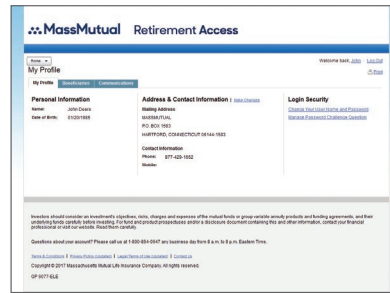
MassMutual Retirement Access

Home ▾

My Profile

Welcome back, John | Log Out

Print

My Profile | Beneficiaries | Communications

Personal Information

Name: John Doe

Date of Birth: 01/20/1985

Address & Contact Information | Make Changes

Mailing Address

MASSMUTUAL

P.O. BOX 1583

HARTFORD, CONNECTICUT 06144-1583

Contact Information

Phone: 877-420-1002

Mobile:

Login Security

Change Your User Name and Password

Manage Password Challenge Question

Investors should consider an investment's objectives, risks, charges and expenses of the mutual funds or group variable annuity products and funding agreements, and their underlying funds carefully before investing. For fund and product prospectuses and/or a disclosure document containing this and other information, contact your financial professional or visit our website. Read them carefully.

Questions about your account? Please call us at 1-800-854-0047 any business day from 8 a.m. to 8 p.m. Eastern Time.

Terms & Conditions | Privacy Policy (Updated) | Legal Terms of Use (Updated) | Contact us

Copyright © 2017 Massachusetts Mutual Life Insurance Company. All rights reserved.

QP 9077 6LE